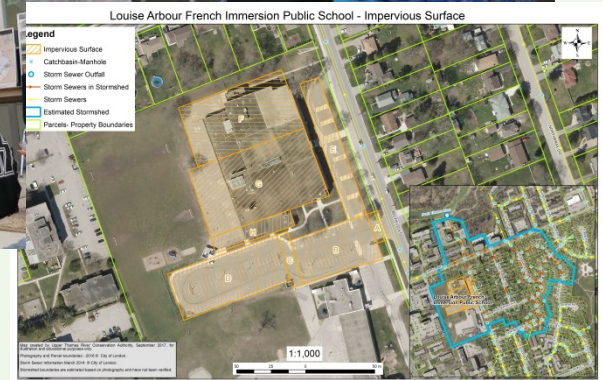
Louise Arbour French Immersion Public School - Impervious Surface

Legend
Impervious Surface
Catchbasin-Manhole
Storm Sewer Outfall
Storm Sewers in Stormshed
Storm Sewers
Estimated Stormshed
Parcels- Property Boundaries

A
B
C
D
E

Louise Arbour French Immersion Public School

Map created by Upper Thames River Conservation Authority, September 2017, for illustration and educational purposes only.
Photography and Parcel boundaries - 2016 © City of London
Storm Sewer Information March 2014 © City of London
Stormshed boundaries are estimated based on photography and have not been verified.

1:1,000

0 25 0 50 m